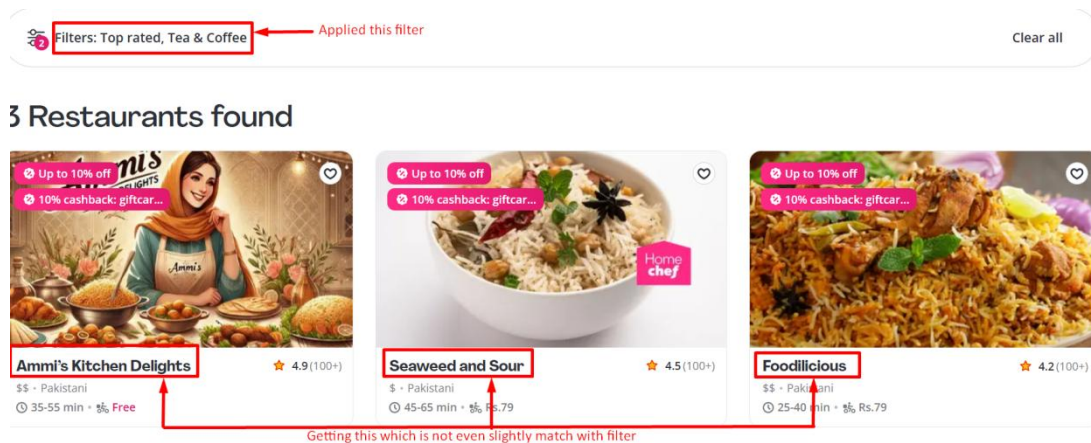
2 Filters: Top rated, Tea & Coffee

Applied this filter

Clear all

3 Restaurants found

Up to 10% off

10% cashback: giftcar...

Ammi's Kitchen Delights

Ammi's

4.9(100+)

$$ • Pakistani

35-55 min • Free

Up to 10% off

10% cashback: giftcar...

Home chef

Seaweed and Sour

4.5(100+)

$ • Pakistani

45-65 min • Rs.79

Up to 10% off

10% cashback: giftcar...

Foodilicious

4.2(100+)

$$ • Pakistani

25-40 min • Rs.79

Getting this which is not even slightly match with filter